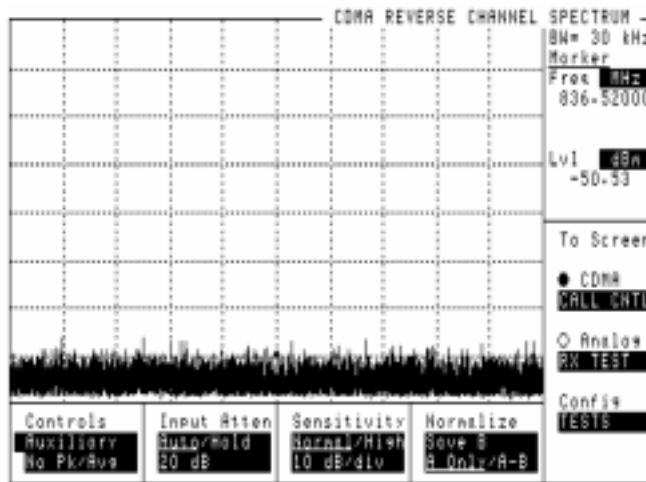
CDMA REVERSE CHANNEL SPECTRUM -

BW= 30 kH
Marker
Freq MHz
836-52000

Lvl dBm
-50-53

To Screen

● CDMA
CALL CNTL

○ Analog
RX TEST

Config
TESTS

Controls
Auxiliary
No Pk/Avg

Input Atten
Auto/Hold
20 dB

Sensitivity
Normal/High
10 dB/div

Normalize
Save B
A Only/A-B